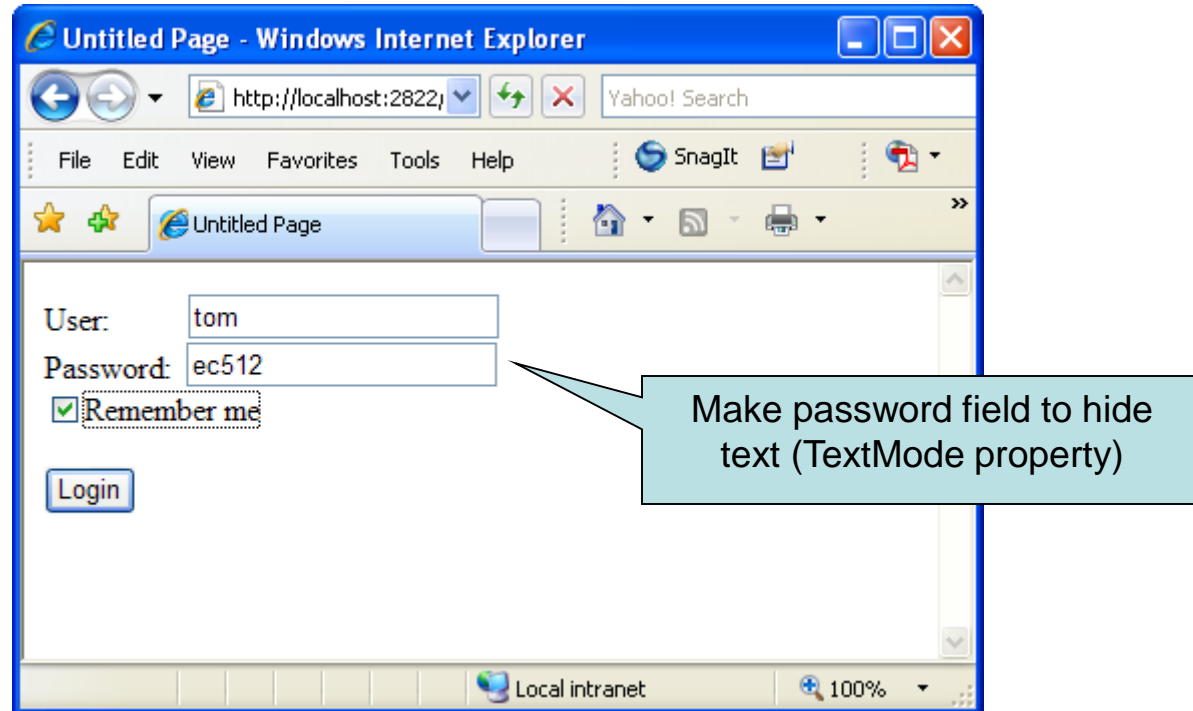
Untitled Page - Windows Internet Explorer

http://localhost:2822/

Yahoo! Search

File Edit View Favorites Tools Help

SnagIt

Untitled Page

User: tom

Password: ec512

Remember me

Login

Make password field to hide text (TextMode property)

Local intranet

100%